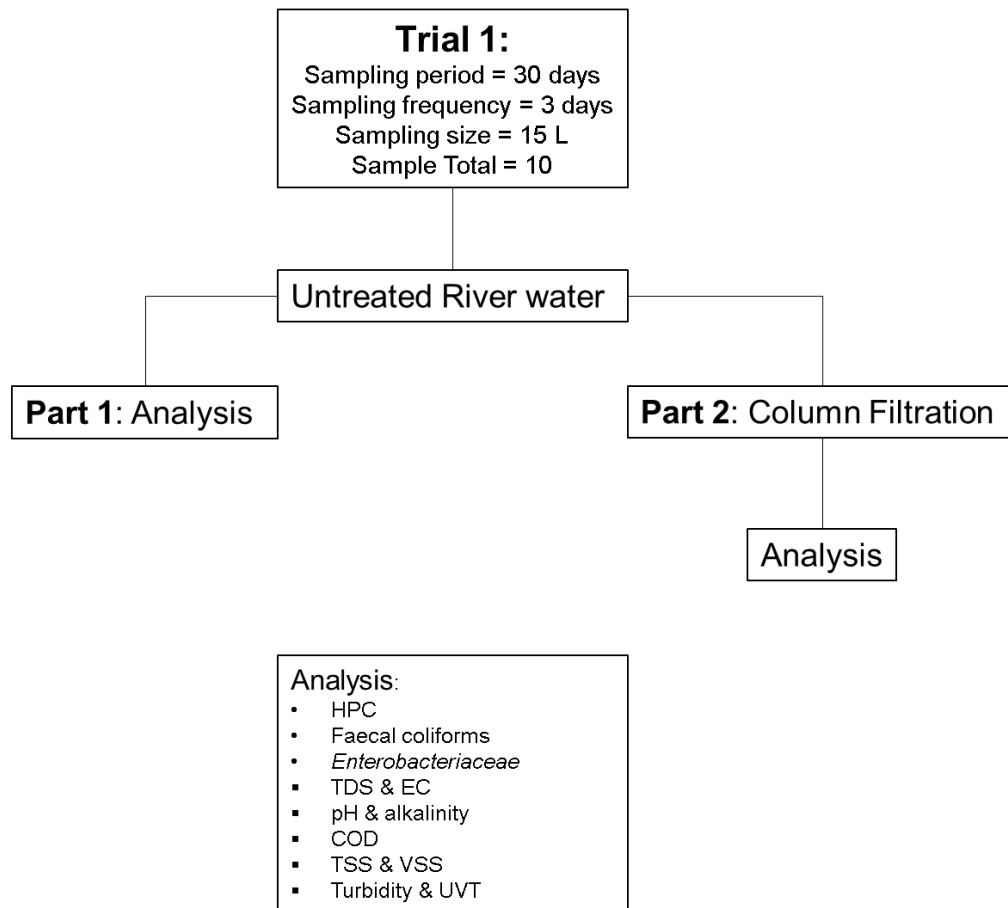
Trial 1:
Sampling period = 30 days
Sampling frequency = 3 days
Sampling size = 15 L
Sample Total = 10

Untreated River water

Part 1: Analysis

Part 2: Column Filtration

Analysis

Analysis:
• HPC
• Faecal coliforms
• Enterobacteriaceae
▪ TDS & EC
▪ pH & alkalinity
▪ COD
▪ TSS & VSS
▪ Turbidity & UVT